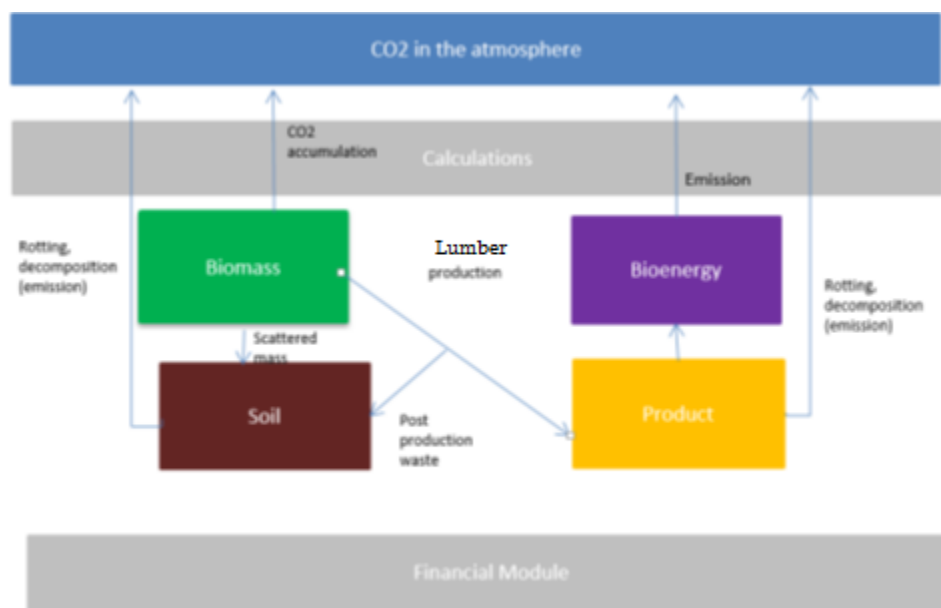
CO2 in the atmosphere

CO2 accumulation

Calculations

Emission

Rotting, decomposition (emission)

Biomass

Lumber production

Bioenergy

Rotting, decomposition (emission)

Scattered mass

Soil

Post production waste

Product

Financial Module